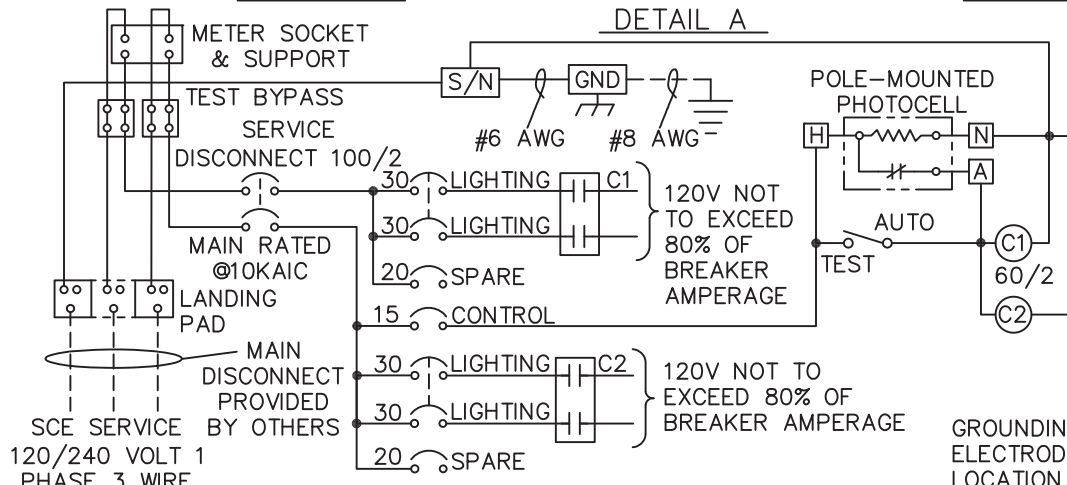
DETAIL A

METER SOCKET & SUPPORT

TEST BYPASS

SERVICE DISCONNECT 100/2

MAIN RATED @10KAIC

LANDING PAD

MAIN DISCONNECT PROVIDED BY OTHERS

SCE SERVICE 120/240 VOLT 1 PHASE 3 WIRE

S/N

GND

#6 AWG

#8 AWG

POLE-MOUNTED PHOTOCELL

H

N

A

30 LIGHTING

30 LIGHTING

20 SPARE

C1

120V NOT TO EXCEED 80% OF BREAKER AMPERAGE

AUTO

TEST

C1

60/2

C2

15 CONTROL

30 LIGHTING

30 LIGHTING

20 SPARE

C2

120V NOT TO EXCEED 80% OF BREAKER AMPERAGE

GROUNDIN ELECTROD LOCATION